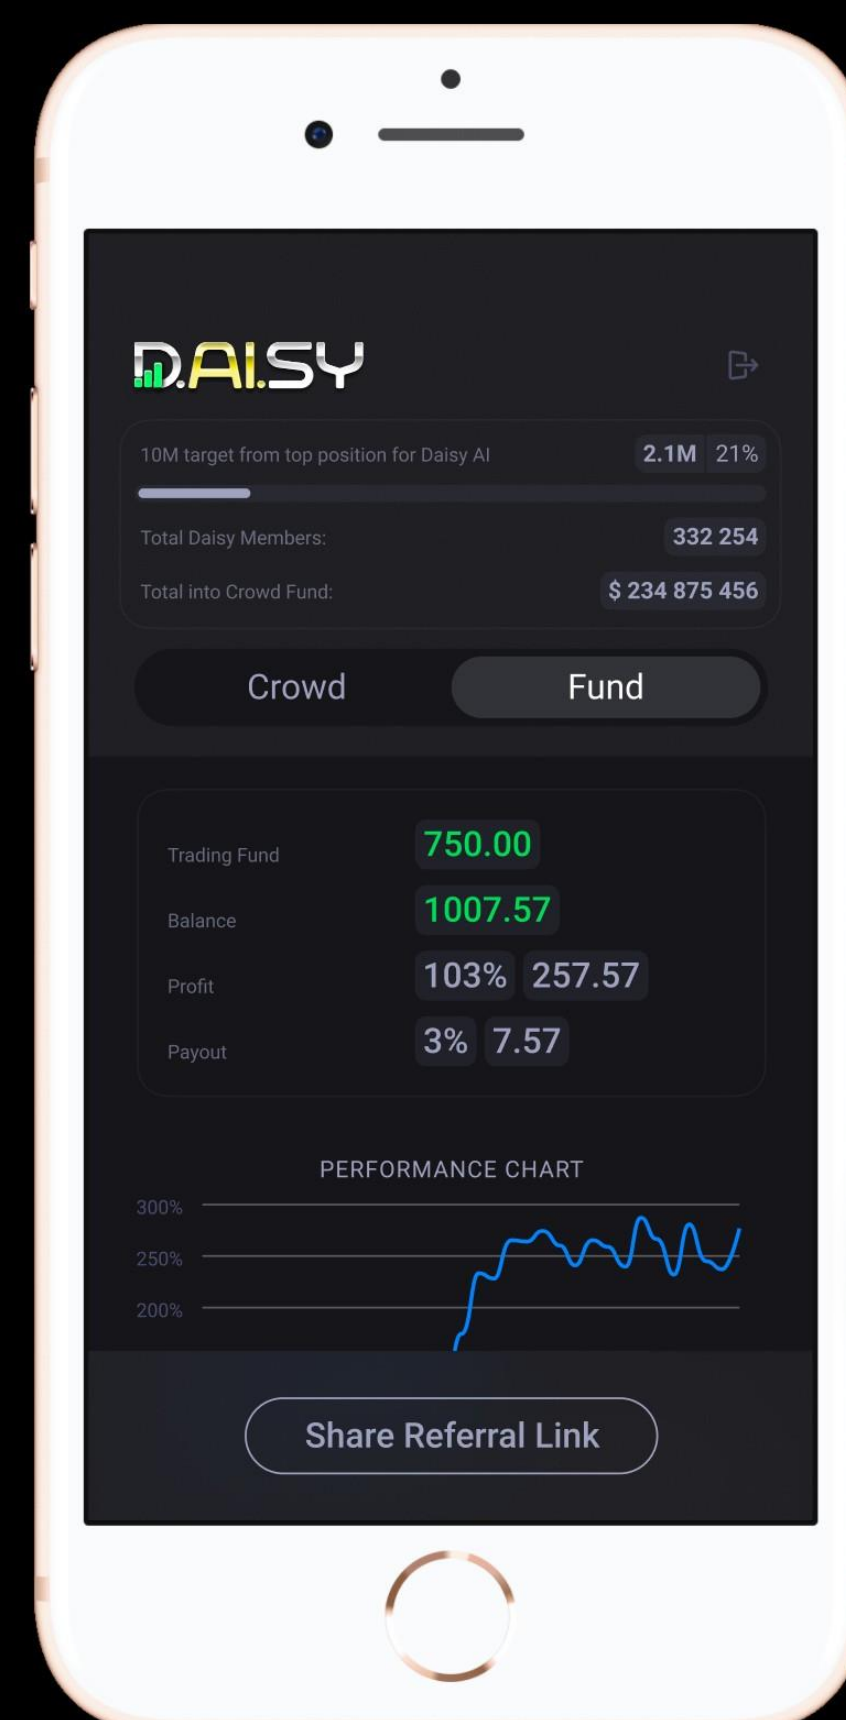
D.AI.SY

10M target from top position for Daisy AI 2.1M 21%

Total Daisy Members: 332 254

Total into Crowd Fund: $ 234 875 456

Crowd Fund

Trading Fund 750.00

Balance 1007.57

Profit 103% 257.57

Payout 3% 7.57

PERFORMANCE CHART

300%

250%

200%

Share Referral Link